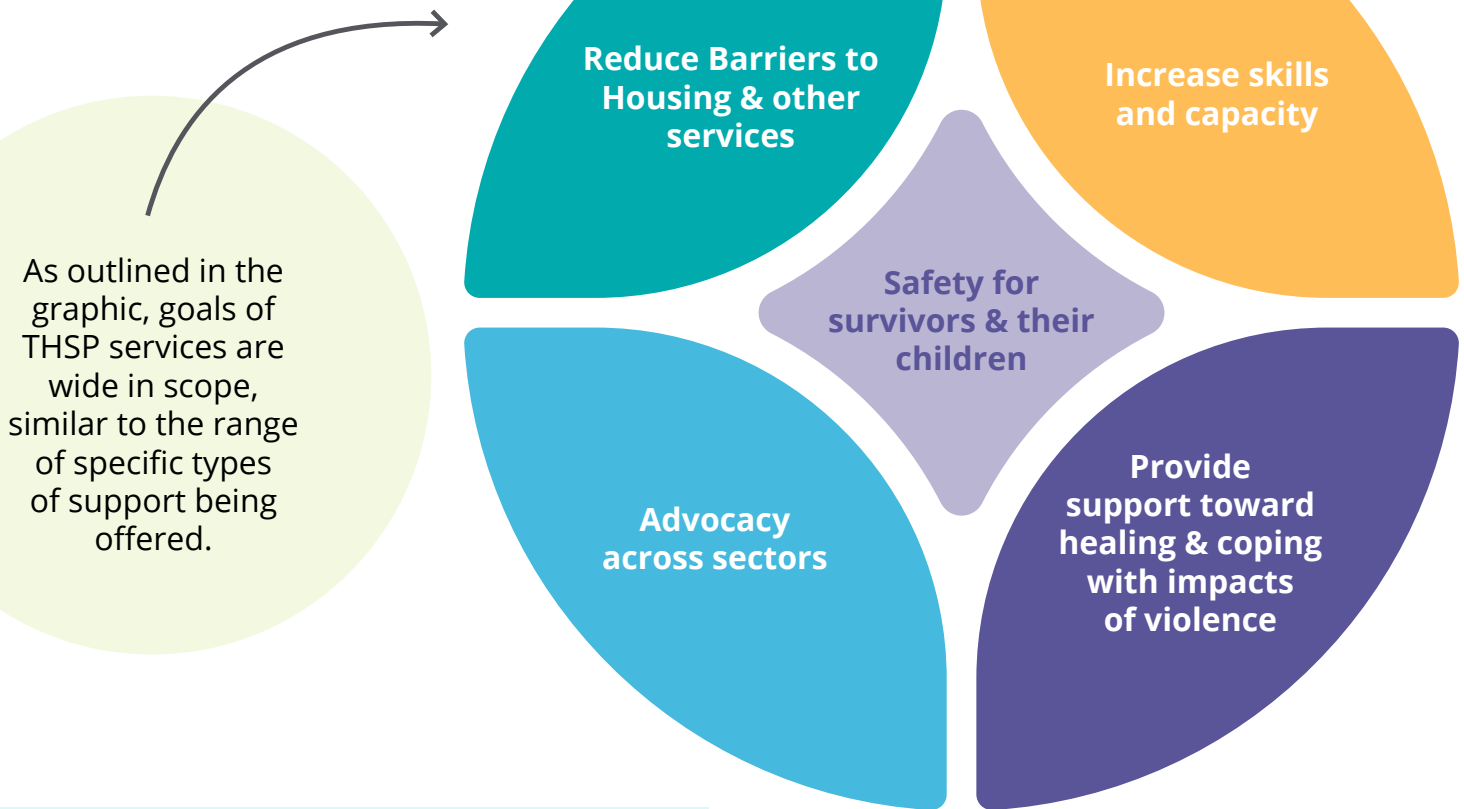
As outlined in the graphic, goals of THSP services are wide in scope, similar to the range of specific types of support being offered.

Reduce Barriers to Housing & other services

Increase skills and capacity

Safety for survivors & their children

Advocacy across sectors

Provide support toward healing & coping with impacts of violence